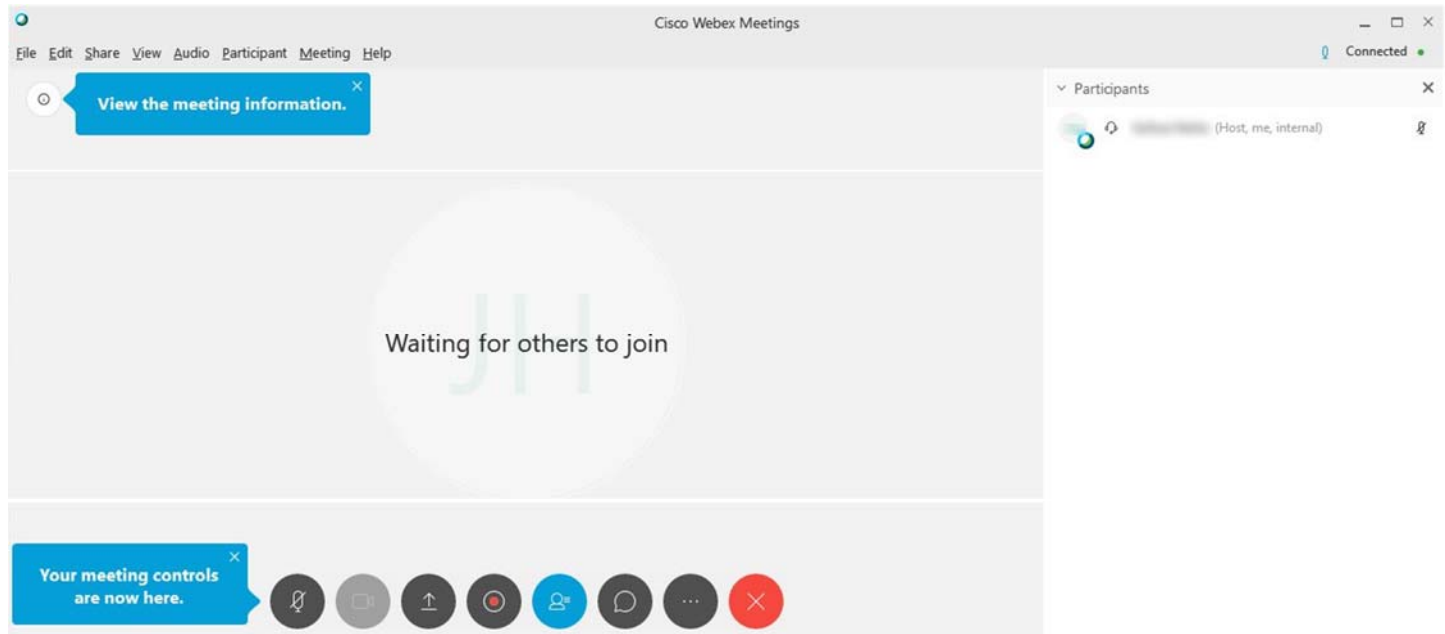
Cisco Webex Meetings

File Edit Share View Audio Participant Meeting Help

Connected

View the meeting information.

Participants

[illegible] (Host, me, internal)

JH

Waiting for others to join

Your meeting controls are now here.